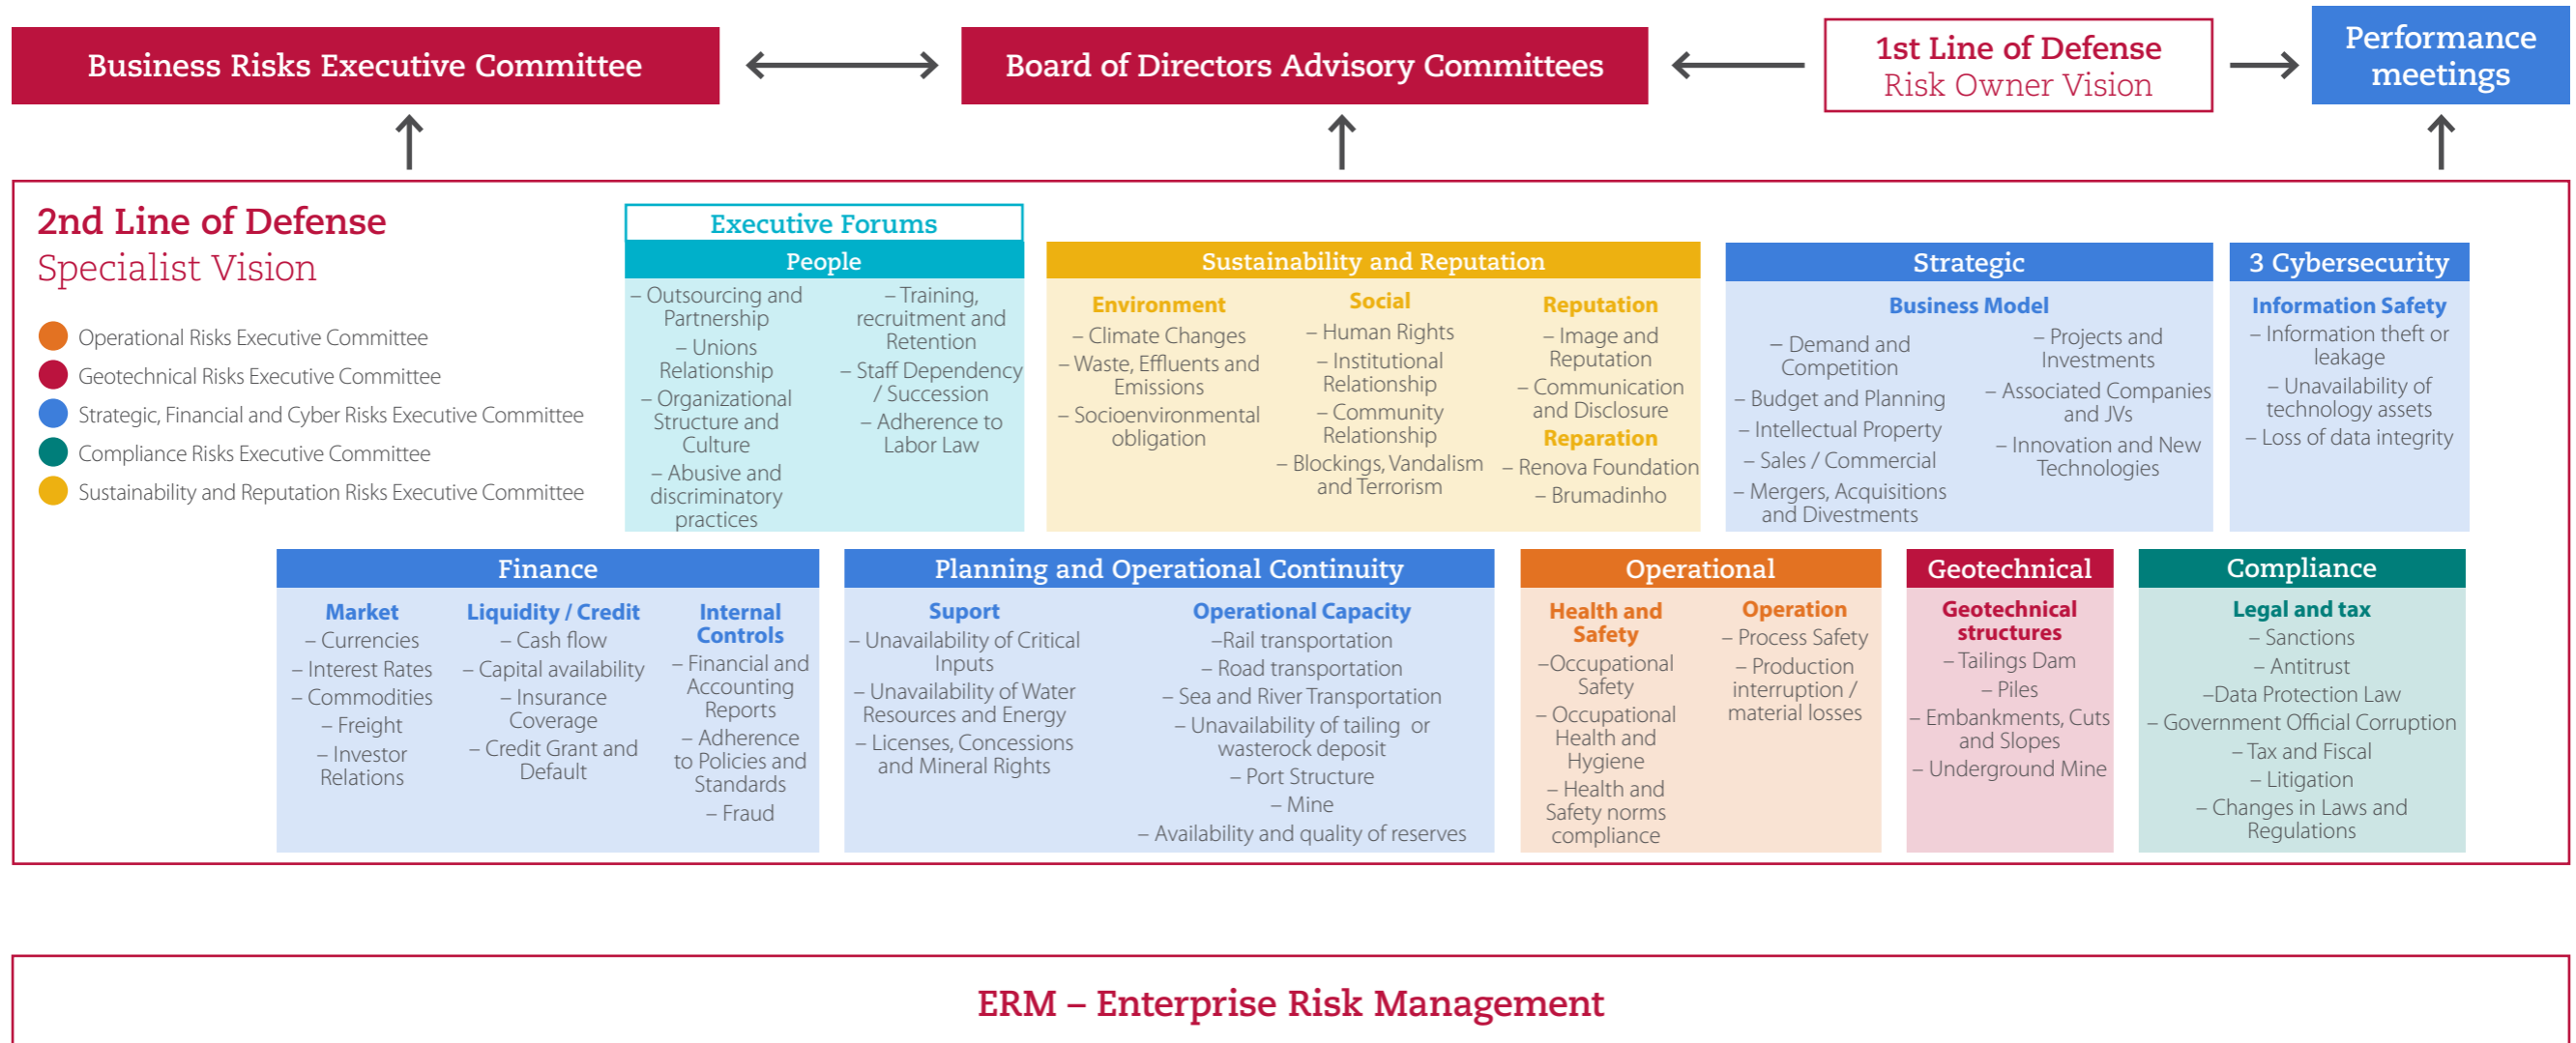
Business Risks Executive Committee

Board of Directors Advisory Committees

1st Line of Defense
Risk Owner Vision

Performance meetings

2nd Line of Defense
Specialist Vision

Operational Risks Executive Committee
Geotechnical Risks Executive Committee
Strategic, Financial and Cyber Risks Executive Committee
Compliance Risks Executive Committee
Sustainability and Reputation Risks Executive Committee

Executive Forums

People
– Outsourcing and Partnership
– Unions Relationship
– Organizational Structure and Culture
– Abusive and discriminatory practices
– Training, recruitment and Retention
– Staff Dependency / Succession
– Adherence to Labor Law

Sustainability and Reputation
Environment
– Climate Changes
– Waste, Effluents and Emissions
– Socioenvironmental obligation
Social
– Human Rights
– Institutional Relationship
– Community Relationship
– Blockings, Vandalism and Terrorism
Reputation
– Image and Reputation
– Communication and Disclosure
Reparation
– Renova Foundation
– Brumadinho

Strategic
Business Model
– Demand and Competition
– Budget and Planning
– Intellectual Property
– Sales / Commercial
– Mergers, Acquisitions and Divestments
– Projects and Investments
– Associated Companies and JVs
– Innovation and New Technologies

3 Cybersecurity
Information Safety
– Information theft or leakage
– Unavailability of technology assets
– Loss of data integrity

Finance
Market
– Currencies
– Interest Rates
– Commodities
– Freight
– Investor Relations
Liquidity / Credit
– Cash flow
– Capital availability
– Insurance Coverage
– Credit Grant and Default
Internal Controls
– Financial and Accounting Reports
– Adherence to Policies and Standards
– Fraud

Planning and Operational Continuity
Suport
– Unavailability of Critical Inputs
– Unavailability of Water Resources and Energy
– Licenses, Concessions and Mineral Rights
Operational Capacity
–Rail transportation
– Road transportation
– Sea and River Transportation
– Unavailability of tailing or wasterock deposit
– Port Structure
– Mine
– Availability and quality of reserves

Operational
Health and Safety
–Occupational Safety
– Occupational Health and Hygiene
– Health and Safety norms compliance
Operation
– Process Safety
– Production interruption / material losses

Geotechnical
Geotechnical structures
– Tailings Dam
– Piles
– Embankments, Cuts and Slopes
– Underground Mine

Compliance
Legal and tax
– Sanctions
– Antitrust
–Data Protection Law
– Government Official Corruption
– Tax and Fiscal
– Litigation
– Changes in Laws and Regulations

ERM – Enterprise Risk Management